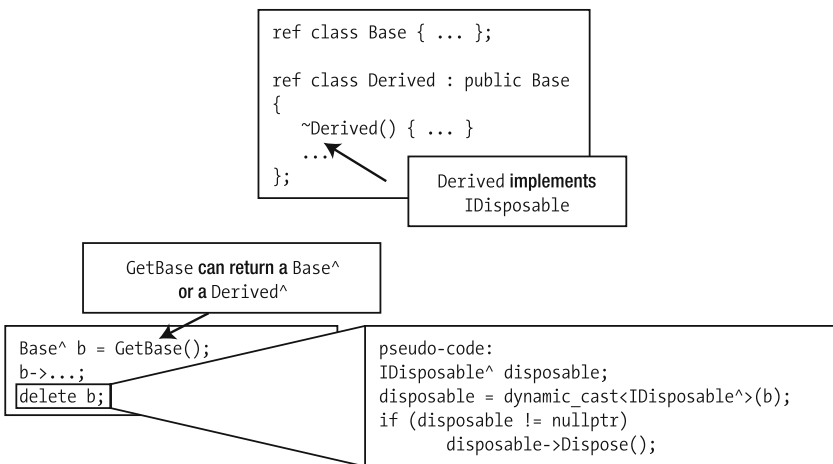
ref class Base { ... };

ref class Derived : public Base
{
~Derived() { ... }
...
};

Derived implements IDisposable

GetBase can return a Base^ or a Derived^

Base^ b = GetBase();
b->...;
delete b;

pseudo-code:
IDisposable^ disposable;
disposable = dynamic_cast<IDisposable^>(b);
if (disposable != nullptr)
disposable->Dispose();